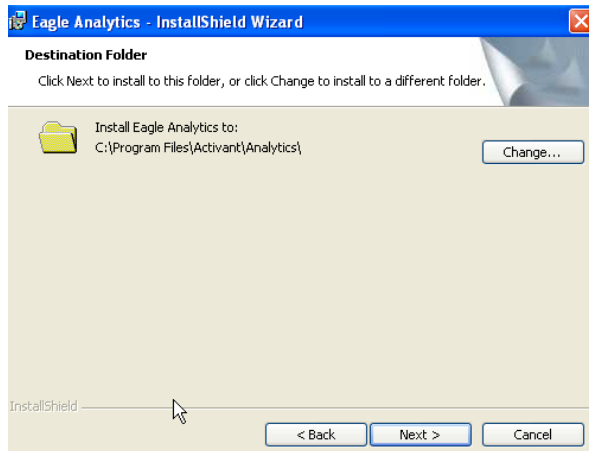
Eagle Analytics - InstallShield Wizard

Destination Folder

Click Next to install to this folder, or click Change to install to a different folder.

Install Eagle Analytics to:
C:\Program Files\Activant\Analytics\

Change...

InstallShield

< Back

Next >

Cancel